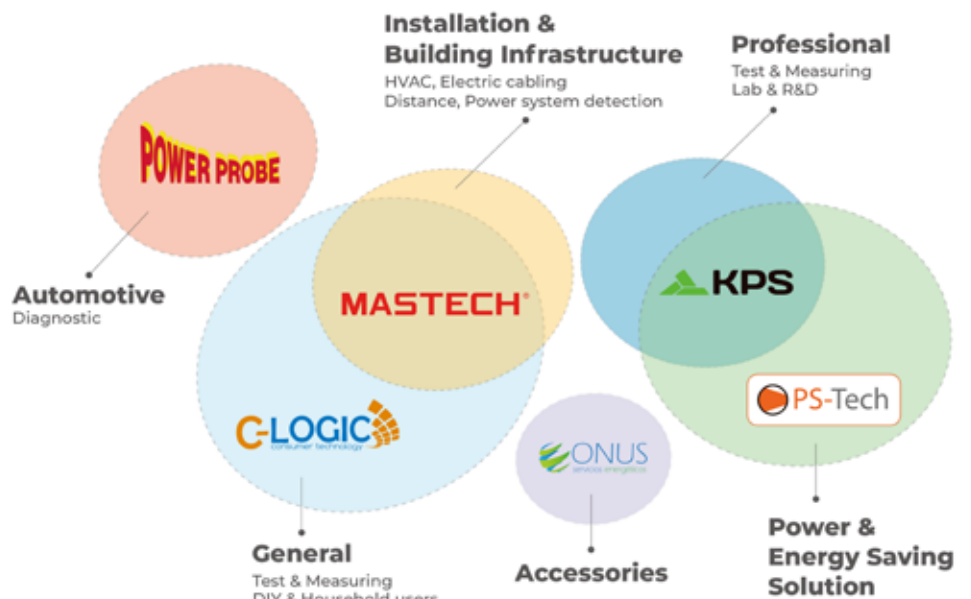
Installation & Building Infrastructure
HVAC, Electric cabling
Distance, Power system detection

Professional
Test & Measuring
Lab & R&D

POWER PROBE

Automotive
Diagnostic

MASTECH®

KPS

PS-Tech

C-LOGIC
consumer technology

ONUS
services energetics

General
Test & Measuring
DIY & Household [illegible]

Accessories

Power & Energy Saving Solution